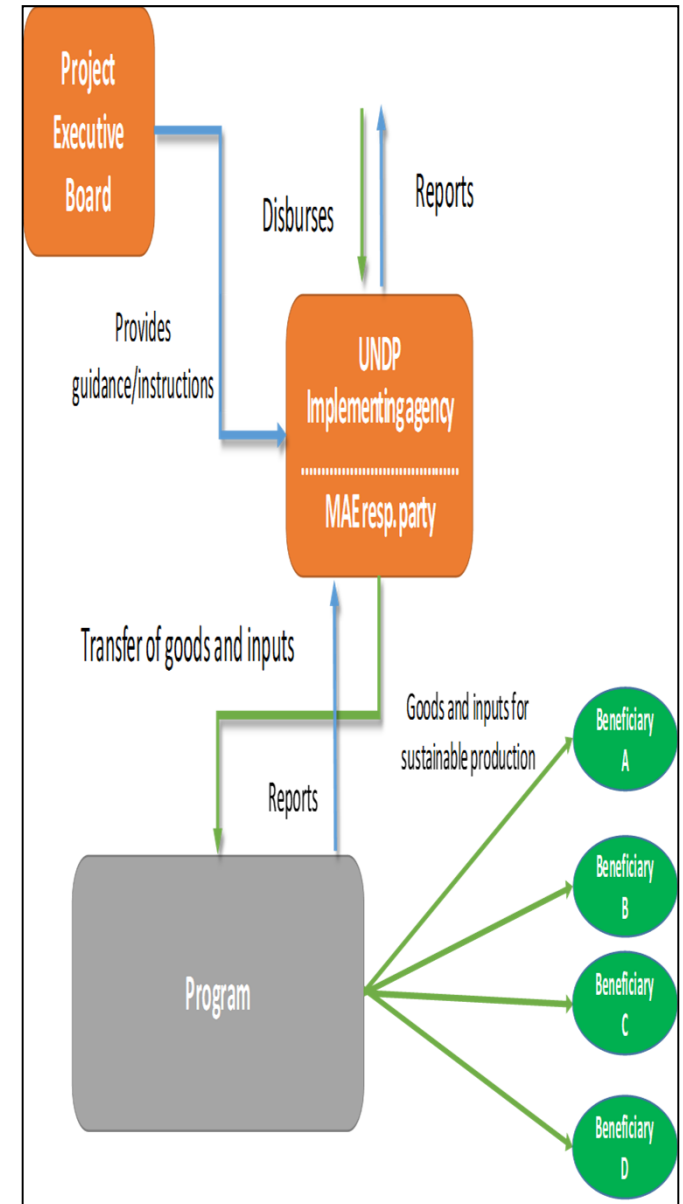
Project Executive Board

Disburses

Reports

Provides guidance/instructions

UNDP Implementing agency

MAE resp. party

Transfer of goods and inputs

Goods and inputs for sustainable production

Reports

Program

Beneficiary A

Beneficiary B

Beneficiary C

Beneficiary D